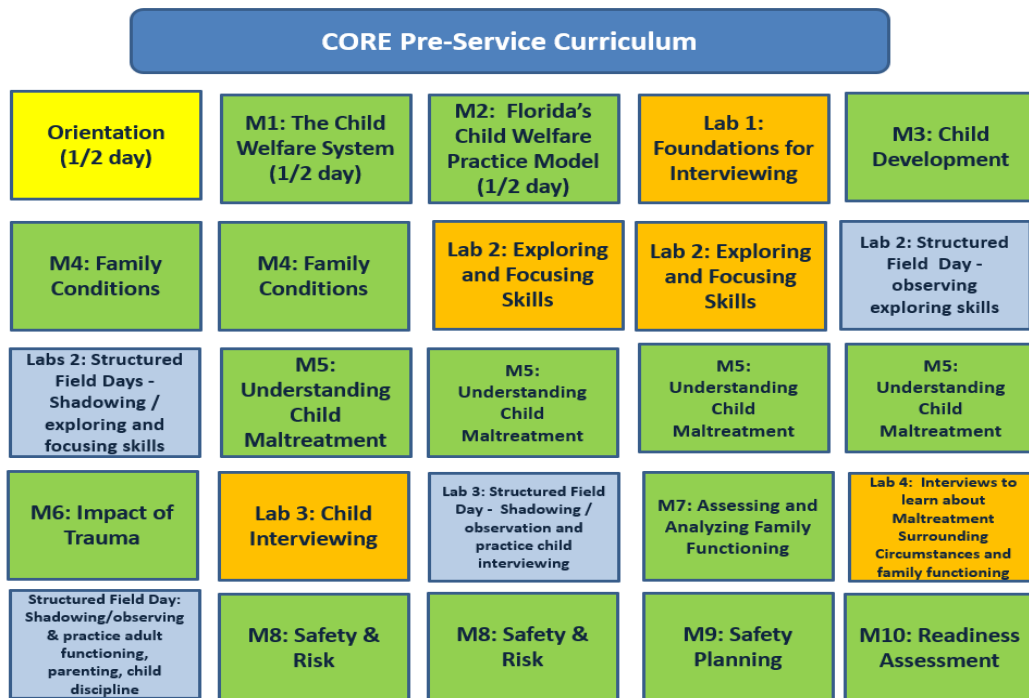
CORE Pre-Service Curriculum

| | | | | |
|---|---|---|---|---|
| Orientation (1/2 day) | M1: The Child Welfare System (1/2 day) | M2: Florida's Child Welfare Practice Model (1/2 day) | Lab 1: Foundations for Interviewing | M3: Child Development |
| M4: Family Conditions | M4: Family Conditions | Lab 2: Exploring and Focusing Skills | Lab 2: Exploring and Focusing Skills | Lab 2: Structured Field Day - observing exploring skills |
| Labs 2: Structured Field Days - Shadowing / exploring and focusing skills | M5: Understanding Child Maltreatment | M5: Understanding Child Maltreatment | M5: Understanding Child Maltreatment | M5: Understanding Child Maltreatment |
| M6: Impact of Trauma | Lab 3: Child Interviewing | Lab 3: Structured Field Day - Shadowing / observation and practice child interviewing | M7: Assessing and Analyzing Family Functioning | Lab 4: Interviews to learn about Maltreatment Surrounding Circumstances and family functioning |
| Structured Field Day: Shadowing/observing & practice adult functioning, parenting, child discipline | M8: Safety & Risk | M8: Safety & Risk | M9: Safety Planning | M10: Readiness Assessment |